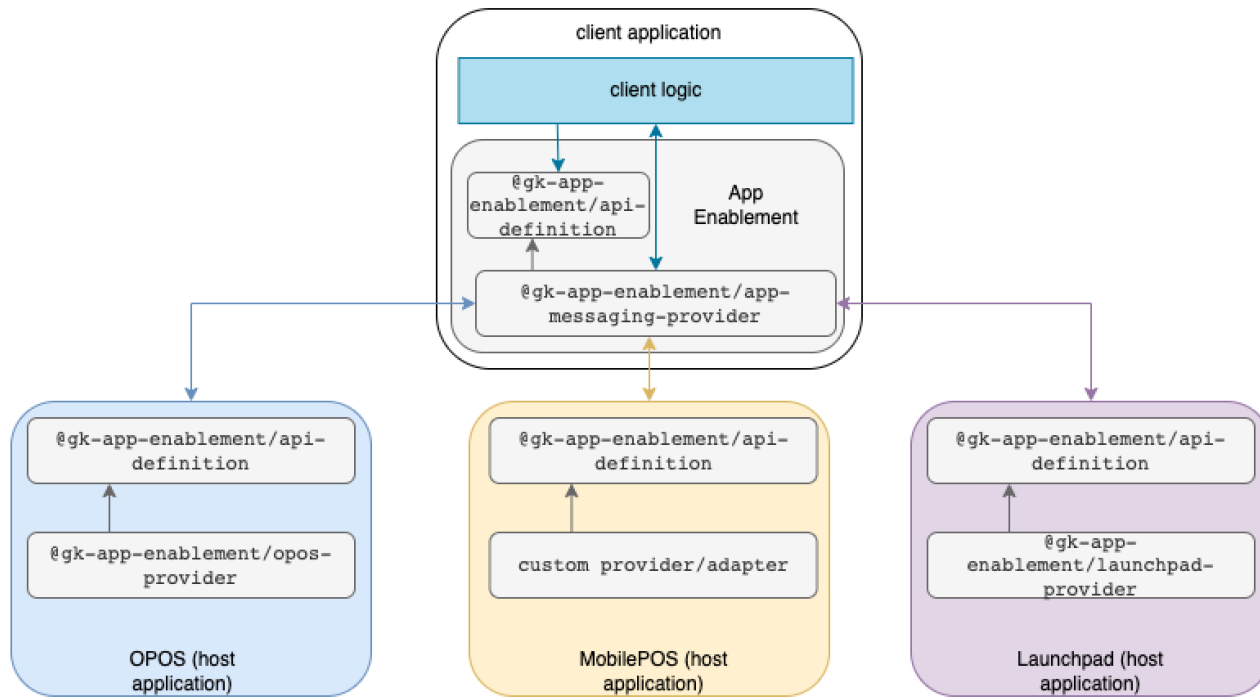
client application

client logic

@gk-app-enablement/api-definition

App Enablement

@gk-app-enablement/app-messaging-provider

@gk-app-enablement/api-definition

@gk-app-enablement/opos-provider

OPOS (host application)

@gk-app-enablement/api-definition

custom provider/adapter

MobilePOS (host application)

@gk-app-enablement/api-definition

@gk-app-enablement/launchpad-provider

Launchpad (host application)